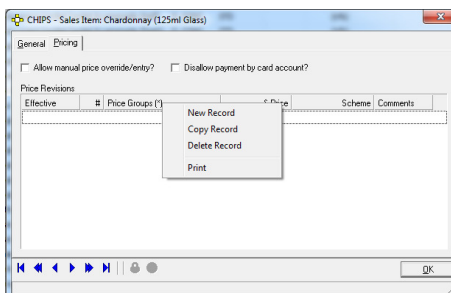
CHIPS - Sales Item: Chardonnay (125ml Glass)

General Pricing

Allow manual price override/entry? Disallow payment by card account?

Price Revisions

| Effective | # | Price Groups (*) | £ Price | Scheme | Comments |
|---|---|---|---|---|---|

New Record
Copy Record
Delete Record
Print

OK